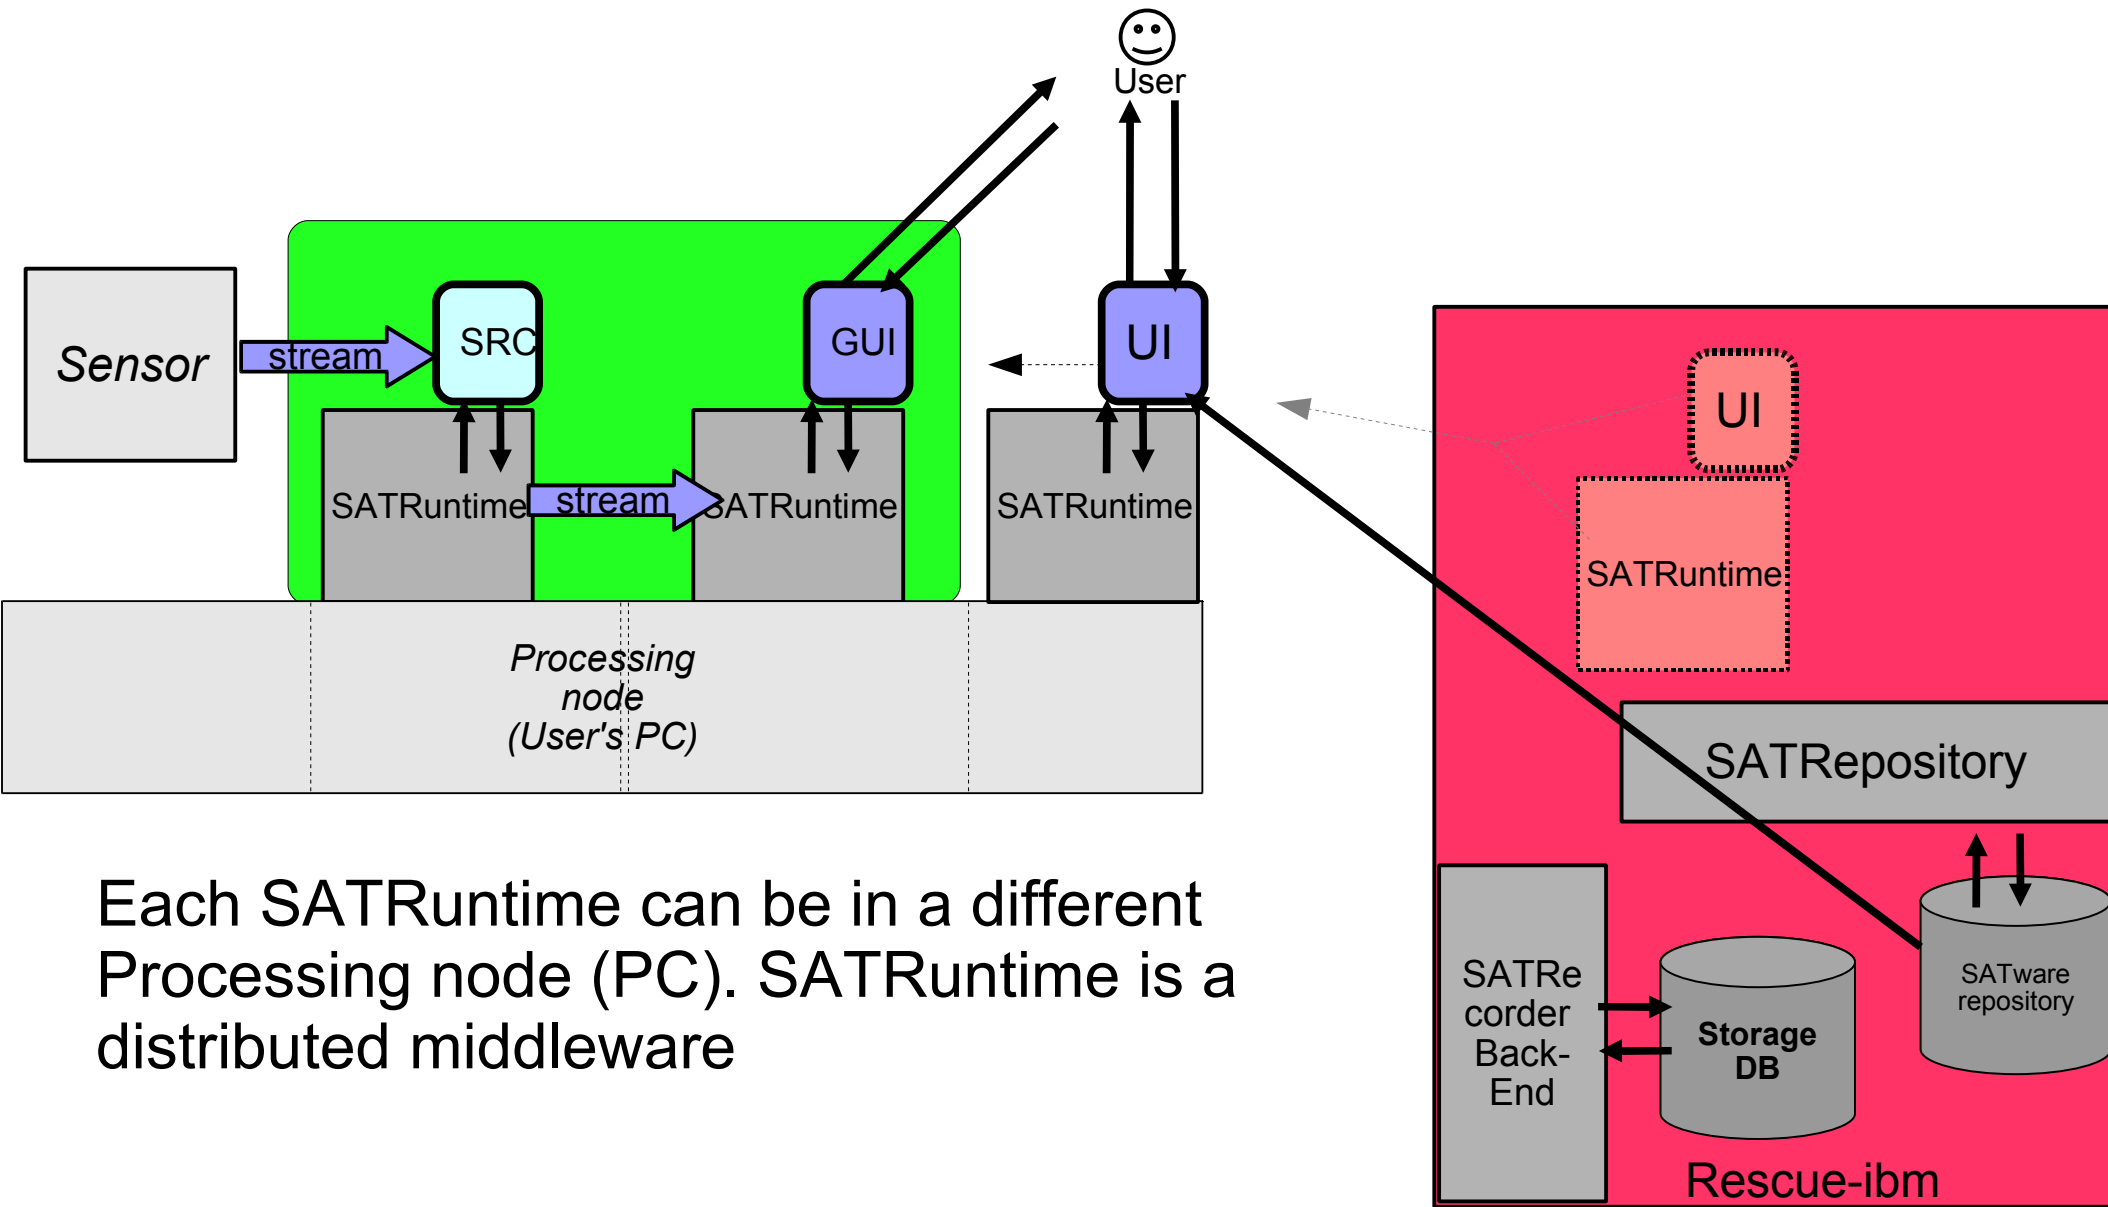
User

Sensor

stream

SRC

GUI

UI

SATRuntime

stream

SATRuntime

SATRuntime

UI

SATRuntime

Processing node (User's PC)

SATRepository

SATware repository

SATRecorder Back-End

Storage DB

Rescue-ibm

Each SATRuntime can be in a different Processing node (PC). SATRuntime is a distributed middleware